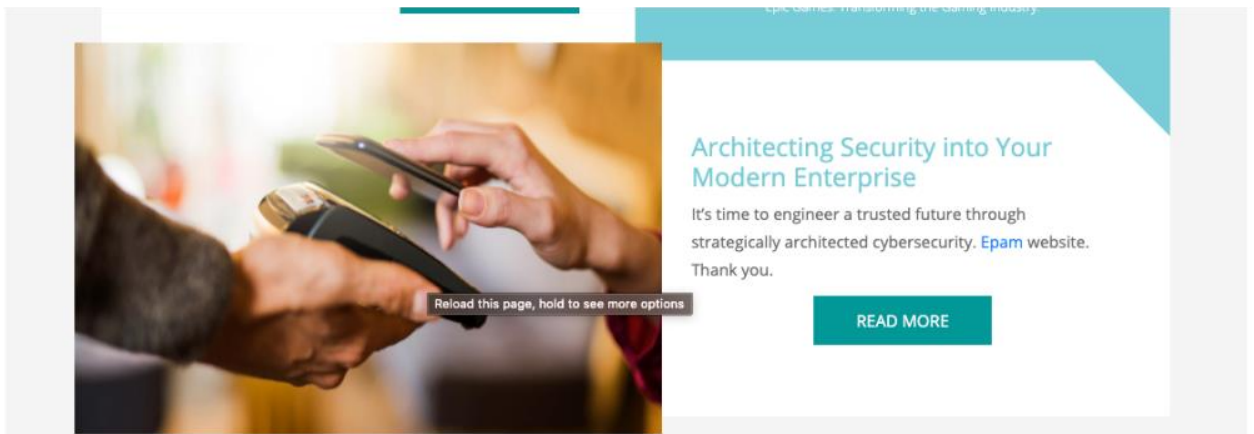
Epic Games: Transforming the Gaming Industry.

Architecting Security into Your Modern Enterprise

It's time to engineer a trusted future through strategically architected cybersecurity. Epam website. Thank you.

Reload this page, hold to see more options

READ MORE